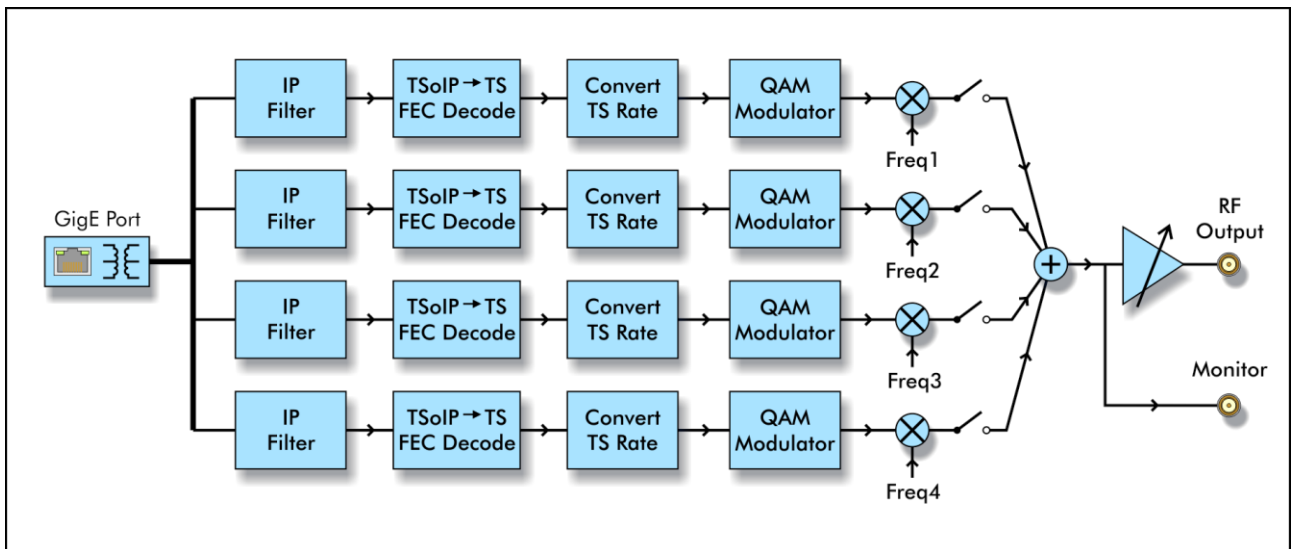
GigE Port

IP Filter
TSoIP → TS FEC Decode
Convert TS Rate
QAM Modulator
Freq1

IP Filter
TSoIP → TS FEC Decode
Convert TS Rate
QAM Modulator
Freq2

IP Filter
TSoIP → TS FEC Decode
Convert TS Rate
QAM Modulator
Freq3

IP Filter
TSoIP → TS FEC Decode
Convert TS Rate
QAM Modulator
Freq4

+

RF Output

Monitor